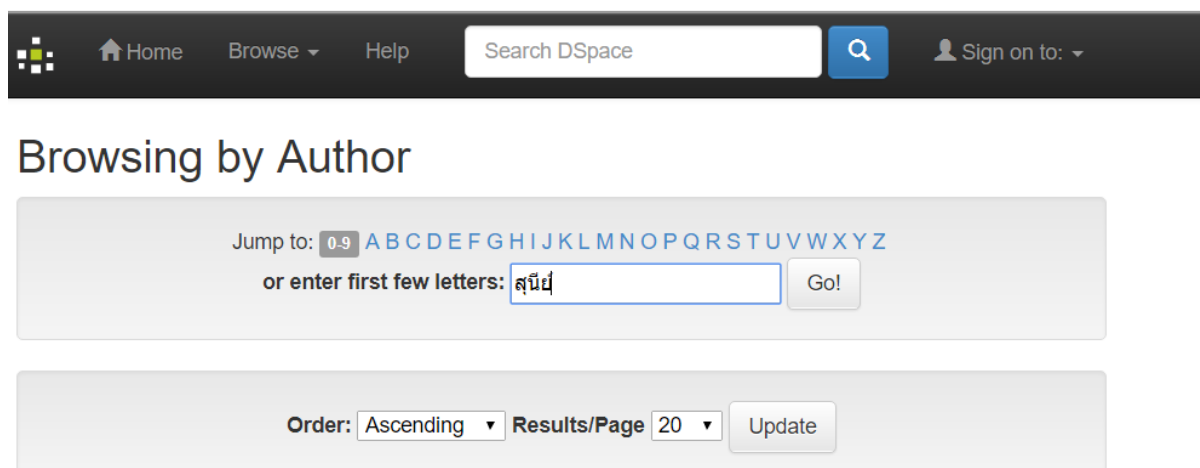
Home Browse Help Search DSpace Sign on to:

Browsing by Author

Jump to: 0-9 A B C D E F G H I J K L M N O P Q R S T U V W X Y Z
or enter first few letters: สุนีย์ Go!

Order: Ascending Results/Page 20 Update